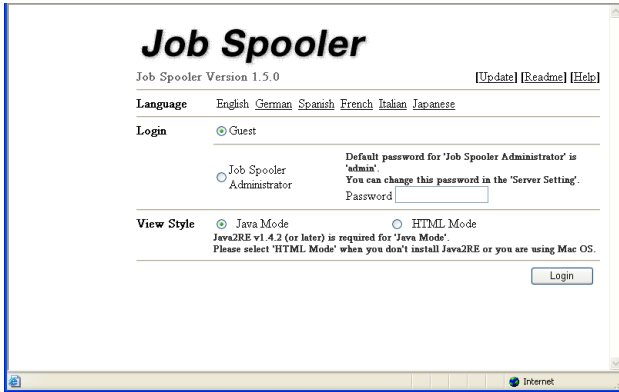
Job Spooler

Job Spooler Version 1.5.0

[Update] [Readme] [Help]

Language English German Spanish French Italian Japanese

Login Guest

Job Spooler Administrator

Default password for 'Job Spooler Administrator' is 'admin'.
You can change this password in the 'Server Setting'.

Password

View Style Java Mode HTML Mode

Java2RE v1.4.2 (or later) is required for 'Java Mode'.
Please select 'HTML Mode' when you don't install Java2RE or you are using Mac OS.

Login

Internet